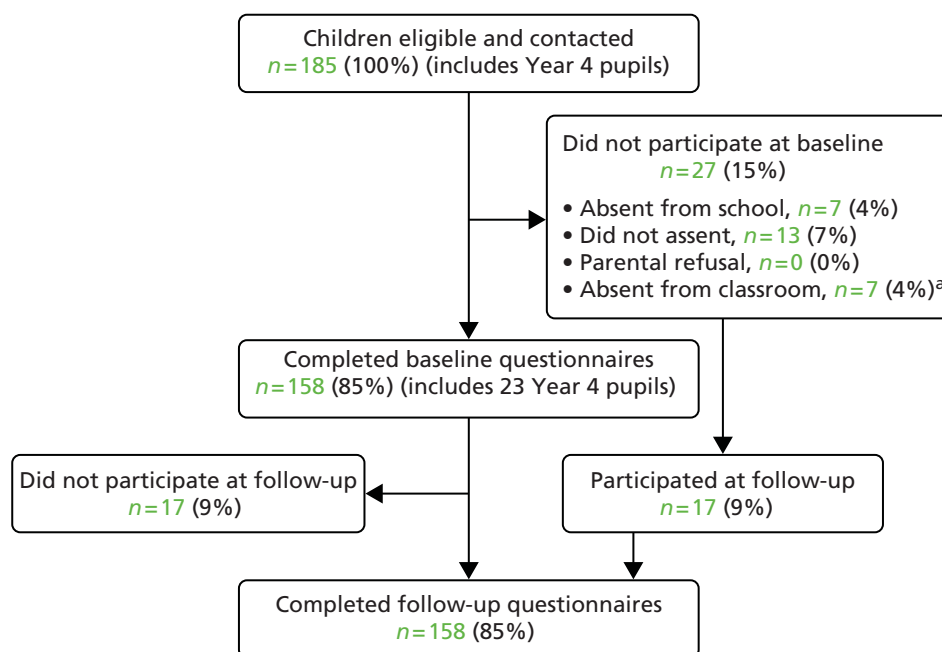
Children eligible and contacted
$n=185$ (100%) (includes Year 4 pupils)

Did not participate at baseline
$n=27$ (15%)

• Absent from school, $n=7$ (4%)
• Did not assent, $n=13$ (7%)
• Parental refusal, $n=0$ (0%)
• Absent from classroom, $n=7$ (4%)$^a$

Completed baseline questionnaires
$n=158$ (85%) (includes 23 Year 4 pupils)

Did not participate at follow-up
$n=17$ (9%)

Participated at follow-up
$n=17$ (9%)

Completed follow-up questionnaires
$n=158$ (85%)